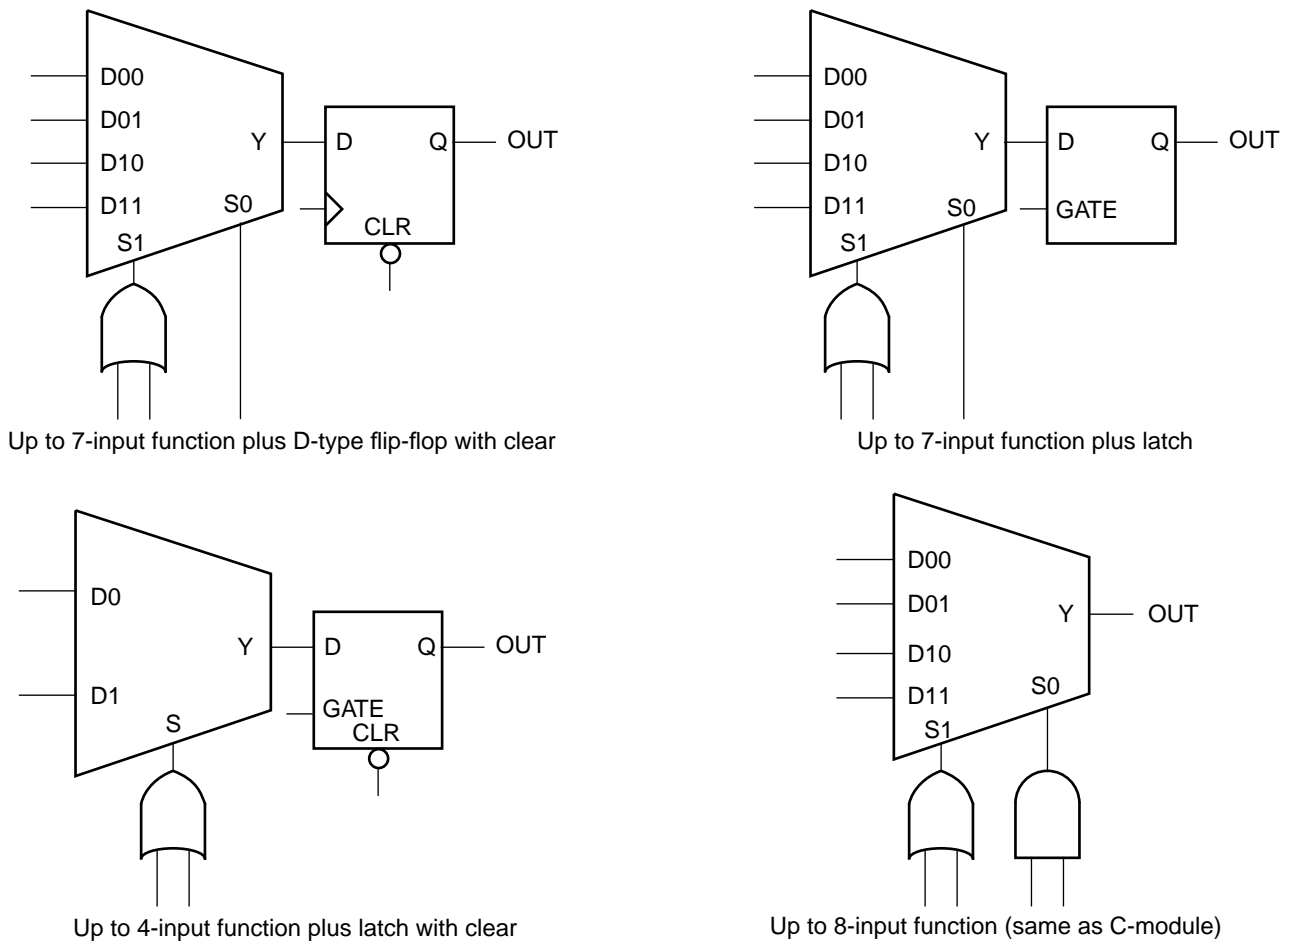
D00
D01
D10
D11
S1
S0
Y
D
Q
OUT
CLR

Up to 7-input function plus D-type flip-flop with clear

D00
D01
D10
D11
S1
S0
Y
D
Q
OUT
GATE

Up to 7-input function plus latch

D0
D1
S
Y
D
Q
OUT
GATE
CLR

Up to 4-input function plus latch with clear

D00
D01
D10
D11
S1
S0
Y
OUT

Up to 8-input function (same as C-module)